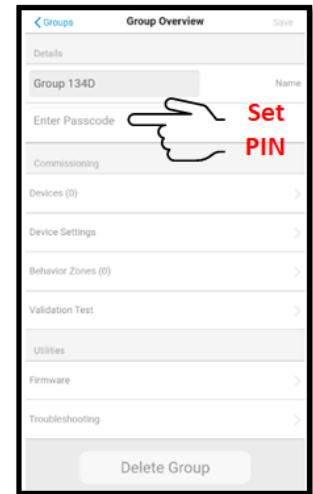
< Groups
Group Overview
Save

Details

Group 134D
Name

Enter Passcode

Set PIN

Commissioning

Devices (0)

Device Settings

Behavior Zones (0)

Validation Test

Utilities

Firmware

Troubleshooting

Delete Group